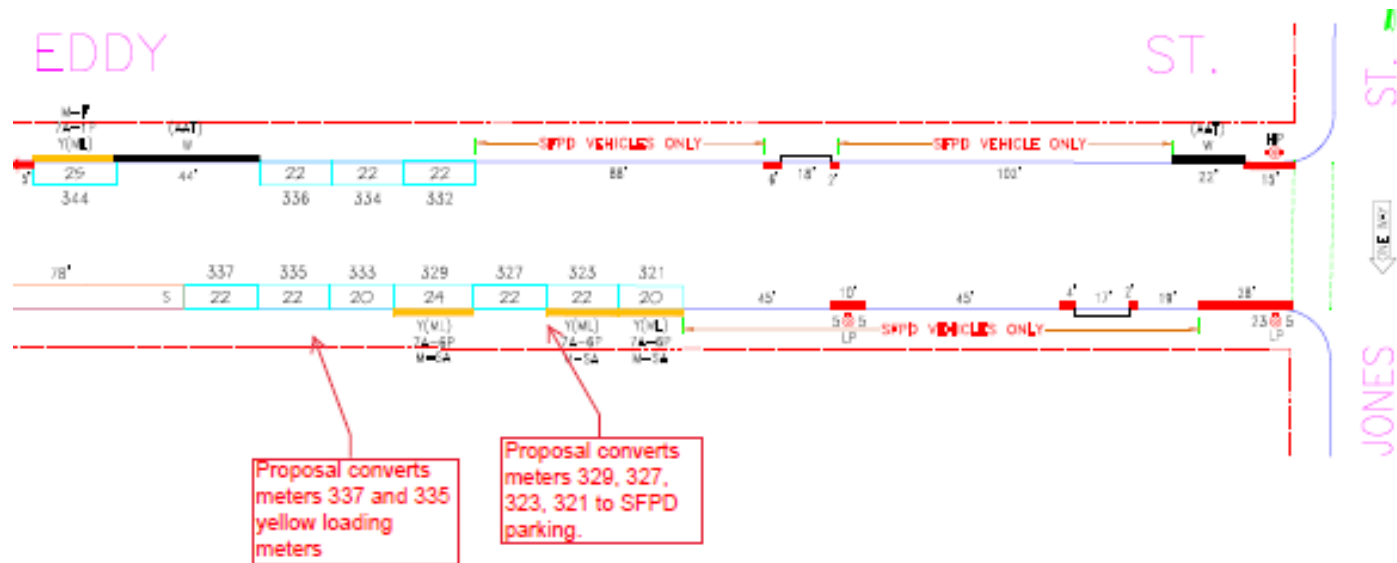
EDDY

ST.

ST.

M-F
7A-1P
Y(ML)

(AAT)
W

SFPD VEHICLES ONLY

SFPD VEHICLE ONLY

(AAT)
W

HP

5'

25

44'

22

22

22

88'

6'

18'

2'

100'

22'

15'

344

336

334

332

78'

337

335

333

329

327

323

321

S

22

22

20

24

22

22

20

45'

10'

45'

4'

17'

2'

18'

28'

Y(ML)
7A-6P
M-SA

Y(ML)
7A-6P
M-SA

Y(ML)
7A-6P
M-SA

5 S
LP

SFPD VEHICLES ONLY

23 S
LP

JONES

Proposal converts meters 337 and 335 yellow loading meters

Proposal converts meters 329, 327, 323, 321 to SFPD parking.